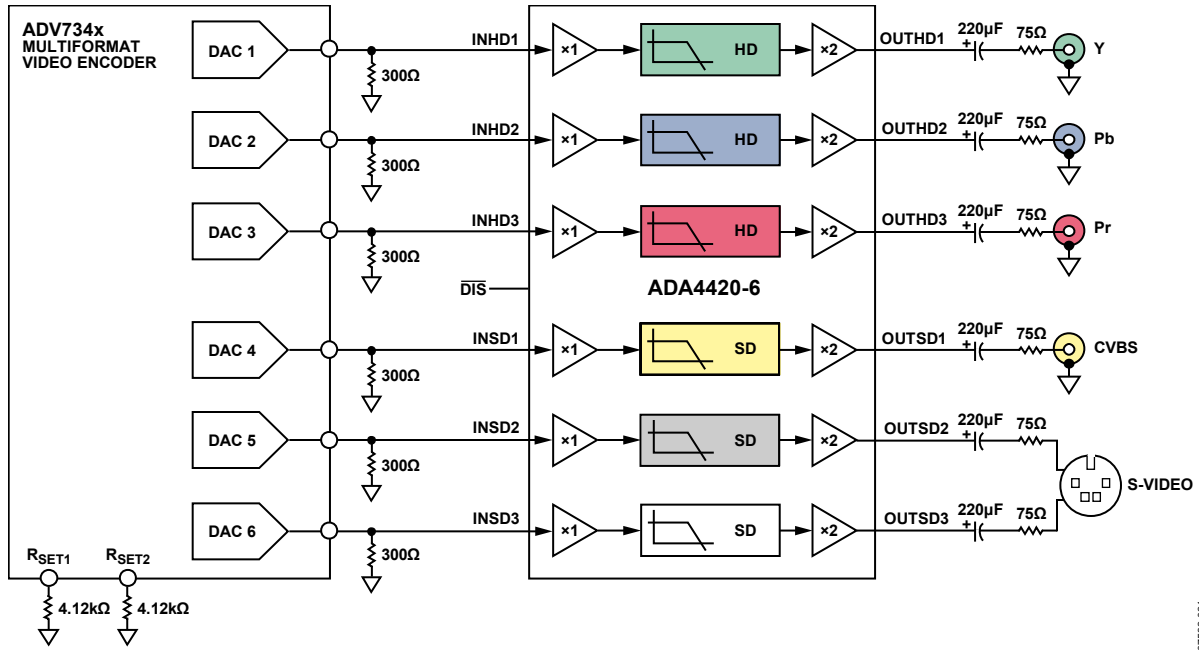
ADV734x
MULTIFORMAT
VIDEO ENCODER

DAC 1
DAC 2
DAC 3
DAC 4
DAC 5
DAC 6

300Ω
300Ω
300Ω
300Ω
300Ω
300Ω

$R_{SET1}$
$R_{SET2}$
4.12kΩ
4.12kΩ

INHD1
INHD2
INHD3
$\overline{DIS}$
INSD1
INSD2
INSD3

×1
HD
×2
×1
HD
×2
×1
HD
×2

ADA4420-6

×1
SD
×2
×1
SD
×2
×1
SD
×2

OUTHD1
220µF
+
75Ω
Y

OUTHD2
220µF
+
75Ω
Pb

OUTHD3
220µF
+
75Ω
Pr

OUTSD1
220µF
+
75Ω
CVBS

OUTSD2
220µF
+
75Ω

OUTSD3
220µF
+
75Ω

S-VIDEO